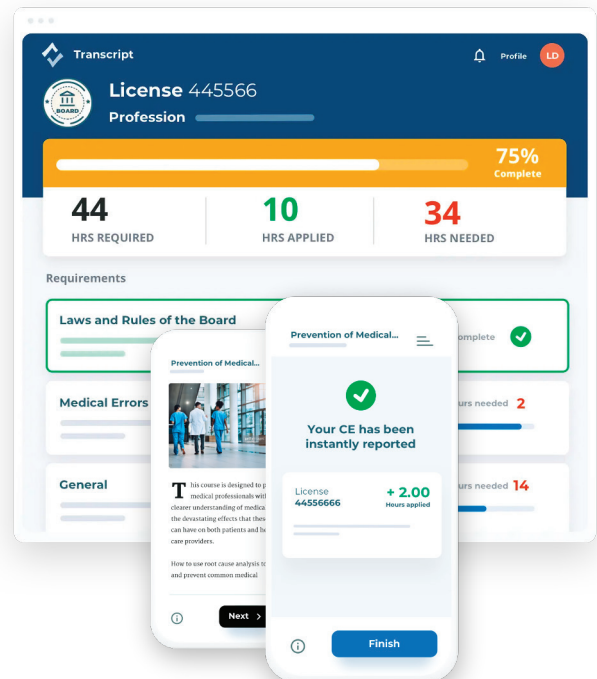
Transcript

Profile LD

BOARD

License 445566

Profession

75% Complete

44 HRS REQUIRED

10 HRS APPLIED

34 HRS NEEDED

Requirements

Laws and Rules of the Board

omplete

Medical Errors

urs needed 2

General

urs needed 14

Prevention of Medical...

This course is designed to p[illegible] medical professionals with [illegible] clearer understanding of medica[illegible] the devastating effects that thes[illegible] can have on both patients and he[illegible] care providers.

How to use root cause analysis to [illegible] and prevent common medical

Next

Prevention of Medical...

Your CE has been instantly reported

License 44556666

+ 2.00 Hours applied

Finish